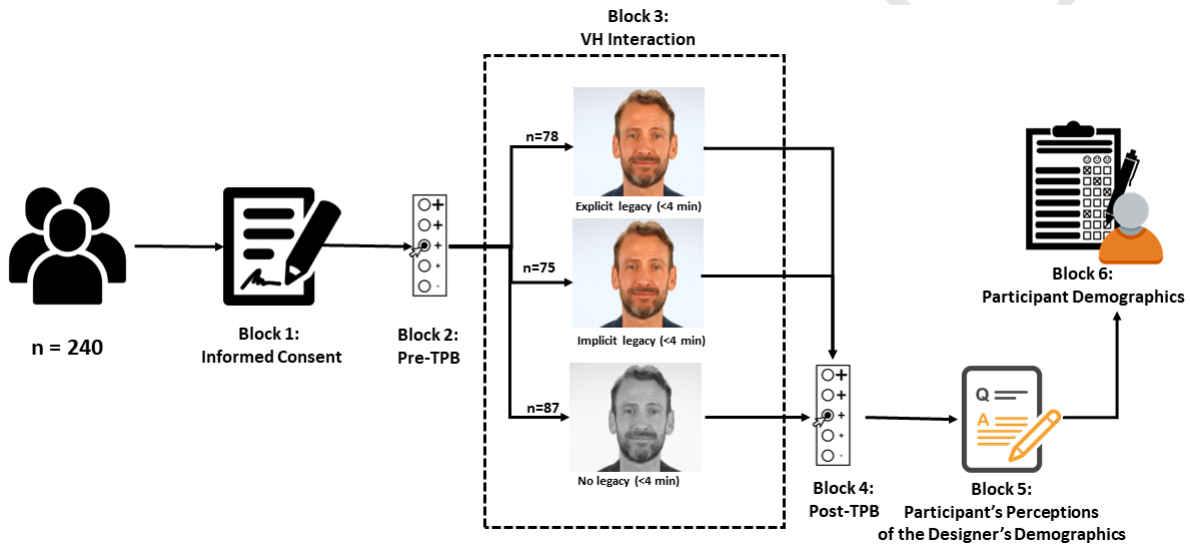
Block 3:
VH Interaction

n=78

Explicit legacy (<4 min)

n=75

Implicit legacy (<4 min)

n=87

No legacy (<4 min)

n = 240

Block 1:
Informed Consent

Block 2:
Pre-TPB

Block 4:
Post-TPB

Q

A

Block 5:
Participant's Perceptions of the Designer's Demographics

Block 6:
Participant Demographics